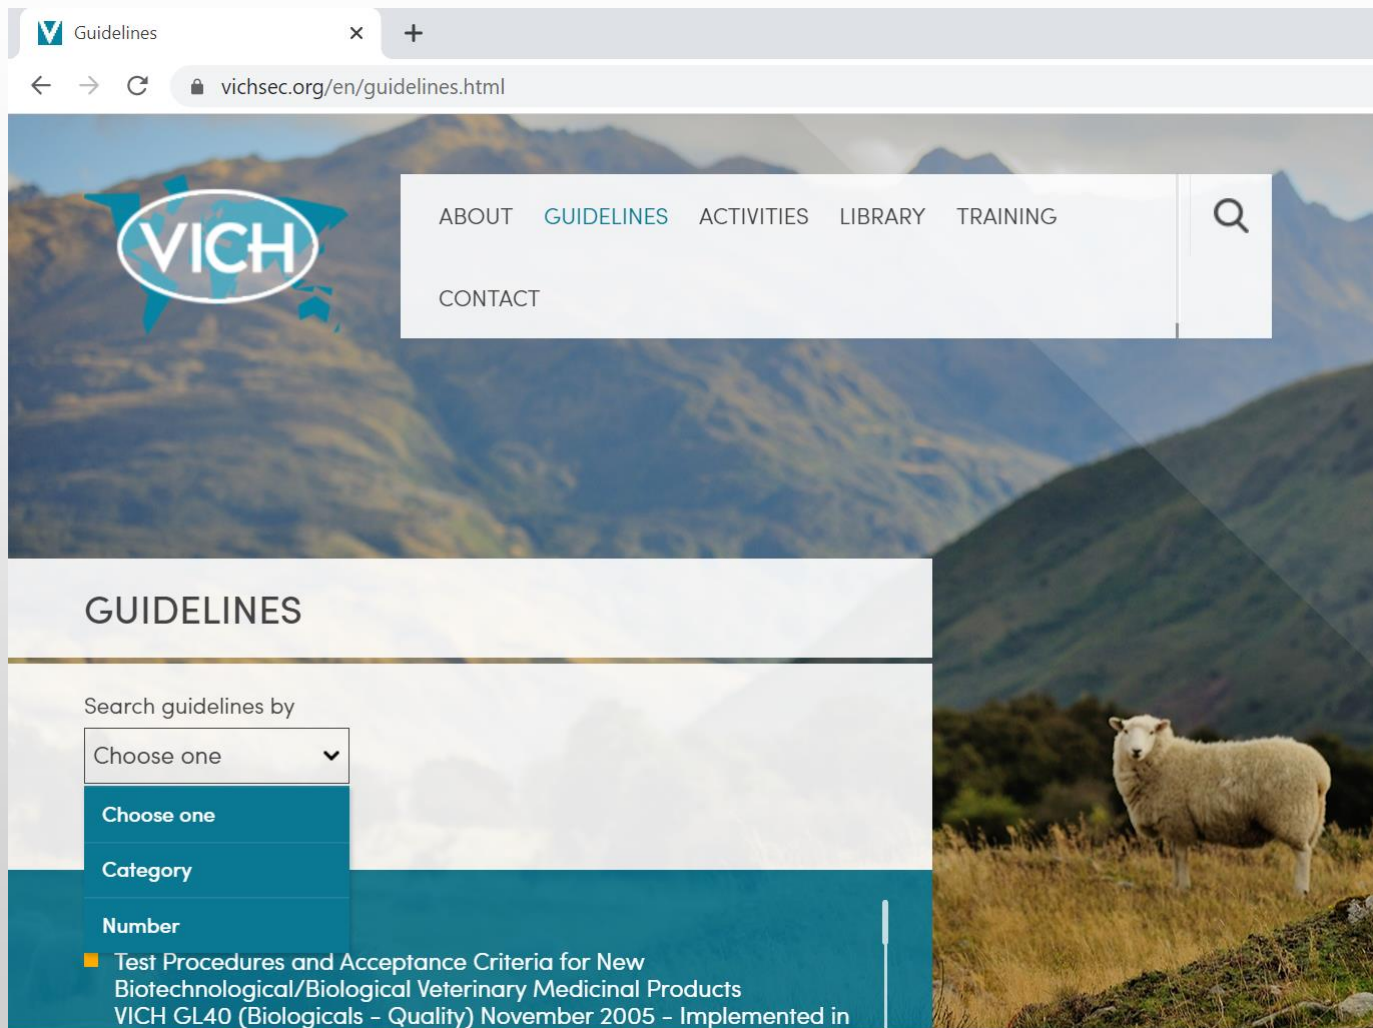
Guidelines

vichsec.org/en/guidelines.html

VICH

ABOUT GUIDELINES ACTIVITIES LIBRARY TRAINING

CONTACT

GUIDELINES

Search guidelines by

Choose one

Choose one

Category

Number

Test Procedures and Acceptance Criteria for New Biotechnological/Biological Veterinary Medicinal Products
VICH GL40 (Biologicals – Quality) November 2005 – Implemented in